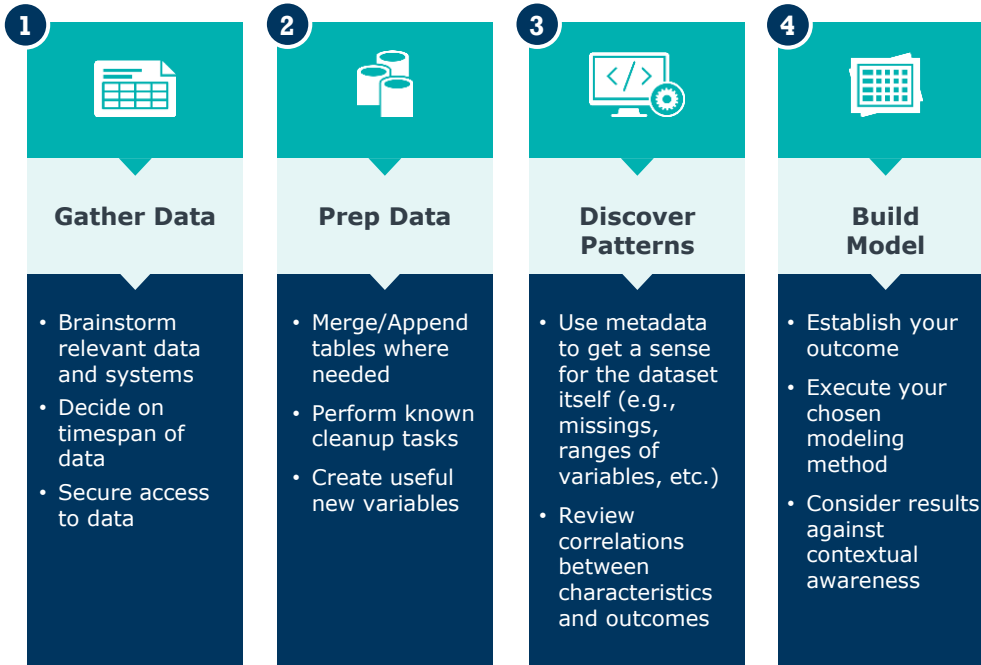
1

Gather Data

• Brainstorm relevant data and systems
• Decide on timespan of data
• Secure access to data

2

Prep Data

• Merge/Append tables where needed
• Perform known cleanup tasks
• Create useful new variables

3

</>

Discover Patterns

• Use metadata to get a sense for the dataset itself (e.g., missings, ranges of variables, etc.)
• Review correlations between characteristics and outcomes

4

Build Model

• Establish your outcome
• Execute your chosen modeling method
• Consider results against contextual awareness